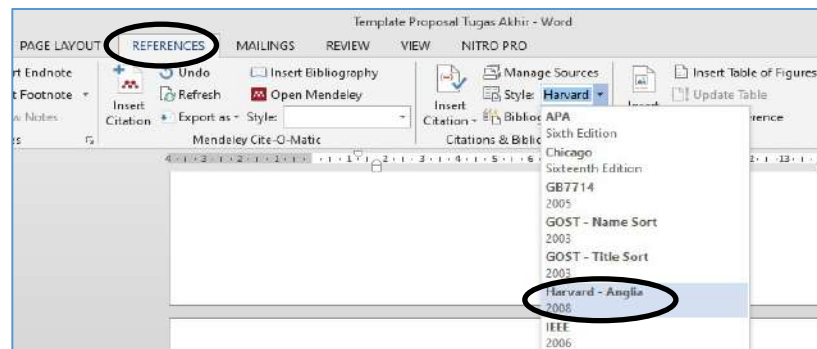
Template Proposal Tugas Akhir - Word

PAGE LAYOUT REFERENCES MAILINGS REVIEW VIEW NITRO PRO

rt Endnote
t Footnote
Notes

Insert Citation

Undo
Refresh
Export as
Style:

Insert Bibliography
Open Mendeley

Mendeley Cite-O-Matic

Insert Citation

Manage Sources
Style: Harvard
Biblioc

Citations & Biblic

Insert Table of Figures
Update Table
rence

APA
Sixth Edition
Chicago
Sixteenth Edition
GB7714
2005
GOST - Name Sort
2003
GOST - Title Sort
2003
Harvard - Anglia
2008
IEEE
2006